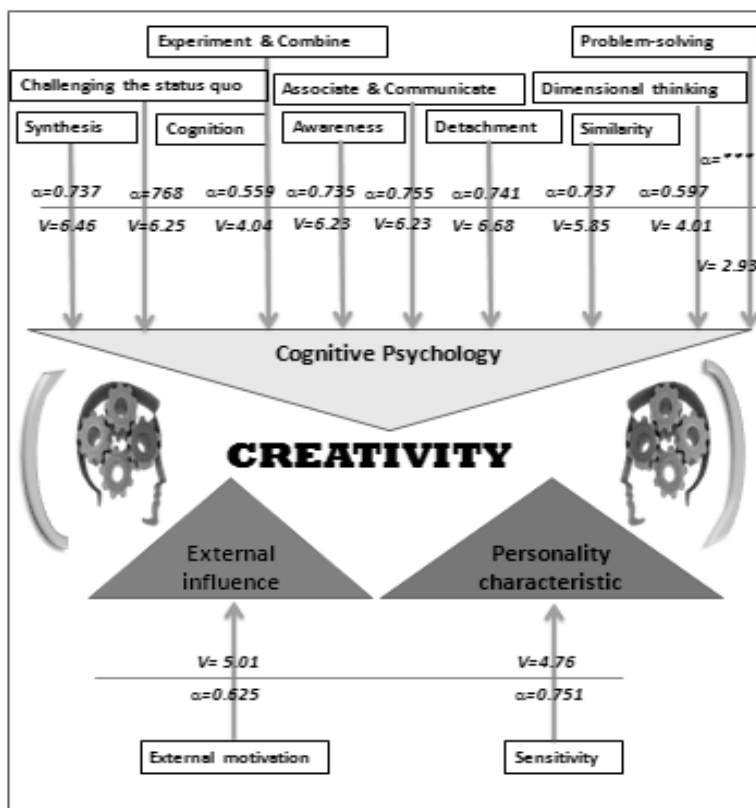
Experiment & Combine

Problem-solving

Challenging the status quo

Associate & Communicate

Dimensional thinking

Synthesis

Cognition

Awareness

Detachment

Similarity

α=***

α=0.737 α=768 α=0.559 α=0.735 α=0.755 α=0.741 α=0.737 α=0.597

V=6.46 V=6.25 V=4.04 V=6.23 V=6.23 V= 6.68 V=5.85 V= 4.01

V= 2.93

Cognitive Psychology

CREATIVITY

External influence

Personality characteristic

V= 5.01

α=0.625

V=4.76

α=0.751

External motivation

Sensitivity